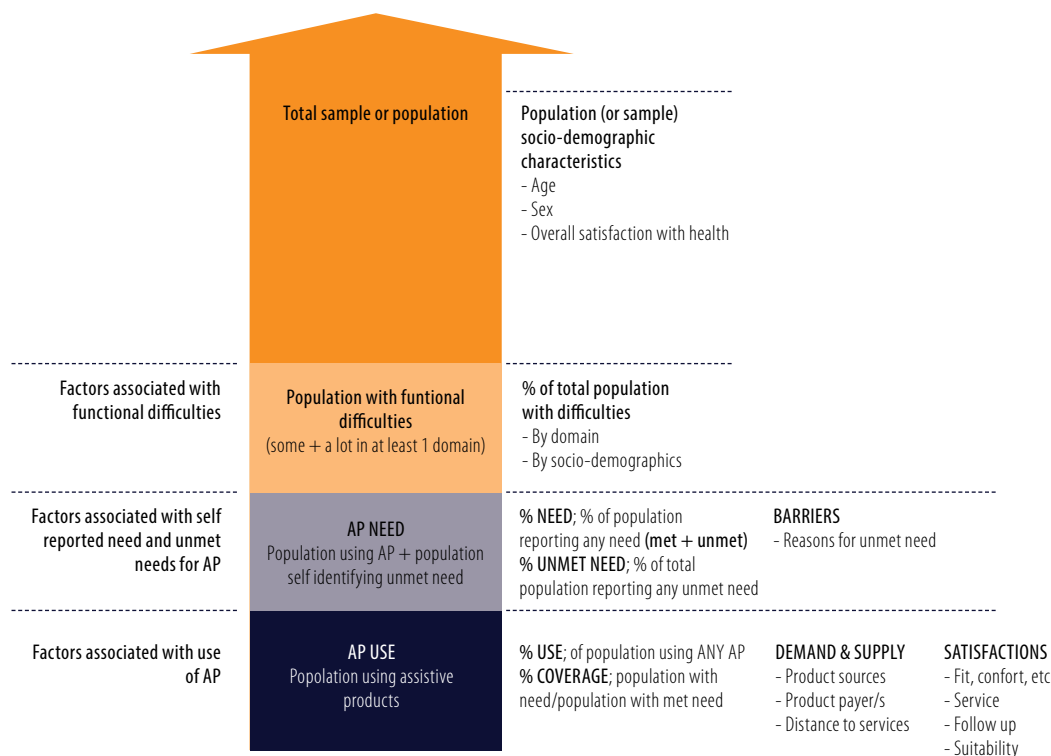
Total sample or population

Population (or sample) socio-demographic characteristics
- Age
- Sex
- Overall satisfaction with health

Factors associated with functional difficulties

Population with funtional difficulties
(some + a lot in at least 1 domain)

% of total population with difficulties
- By domain
- By socio-demographics

Factors associated with self reported need and unmet needs for AP

AP NEED
Population using AP + population self identifying unmet need

% NEED; % of population reporting any need (met + unmet)
% UNMET NEED; % of total population reporting any unmet need

BARRIERS
- Reasons for unmet need

Factors associated with use of AP

AP USE
Popolation using assistive products

% USE; of population using ANY AP
% COVERAGE; population with need/population with met need

DEMAND & SUPPLY
- Product sources
- Product payer/s
- Distance to services

SATISFACTIONS
- Fit, confort, etc
- Service
- Follow up
- Suitability